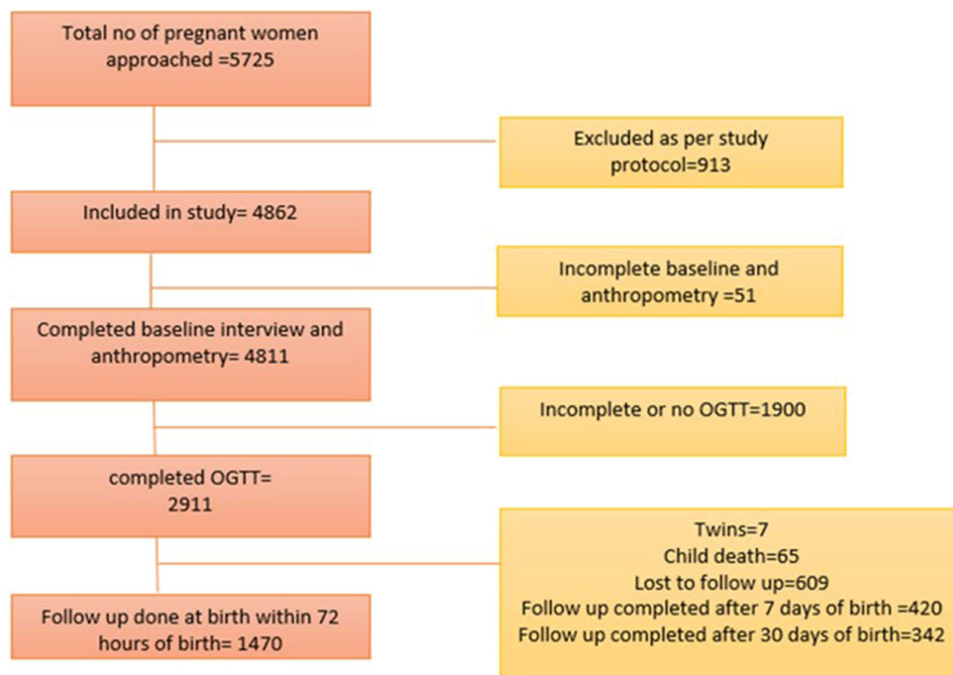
Total no of pregnant women approached =5725

Excluded as per study protocol=913

Included in study= 4862

Incomplete baseline and anthropometry =51

Completed baseline interview and anthropometry= 4811

Incomplete or no OGTT=1900

completed OGTT= 2911

Twins=7
Child death=65
Lost to follow up=609
Follow up completed after 7 days of birth =420
Follow up completed after 30 days of birth=342

Follow up done at birth within 72 hours of birth= 1470